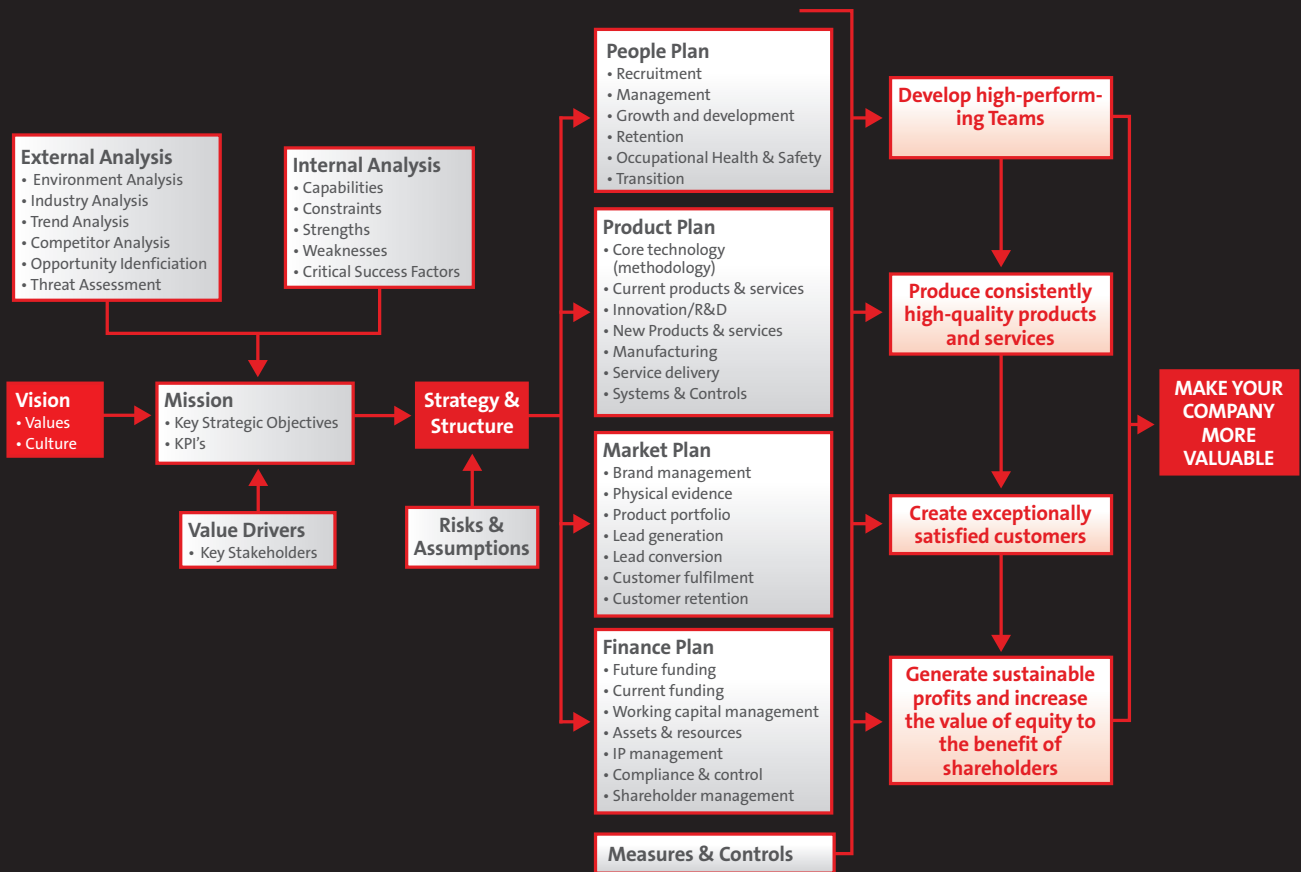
External Analysis
• Environment Analysis
• Industry Analysis
• Trend Analysis
• Competitor Analysis
• Opportunity Idenficiation
• Threat Assessment

Internal Analysis
• Capabilities
• Constraints
• Strengths
• Weaknesses
• Critical Success Factors

Vision
• Values
• Culture

Mission
• Key Strategic Objectives
• KPI's

Value Drivers
• Key Stakeholders

Strategy & Structure

Risks & Assumptions

People Plan
• Recruitment
• Management
• Growth and development
• Retention
• Occupational Health & Safety
• Transition

Product Plan
• Core technology (methodology)
• Current products & services
• Innovation/R&D
• New Products & services
• Manufacturing
• Service delivery
• Systems & Controls

Market Plan
• Brand management
• Physical evidence
• Product portfolio
• Lead generation
• Lead conversion
• Customer fulfilment
• Customer retention

Finance Plan
• Future funding
• Current funding
• Working capital management
• Assets & resources
• IP management
• Compliance & control
• Shareholder management

Measures & Controls

Develop high-performing Teams

Produce consistently high-quality products and services

Create exceptionally satisfied customers

Generate sustainable profits and increase the value of equity to the benefit of shareholders

MAKE YOUR COMPANY MORE VALUABLE